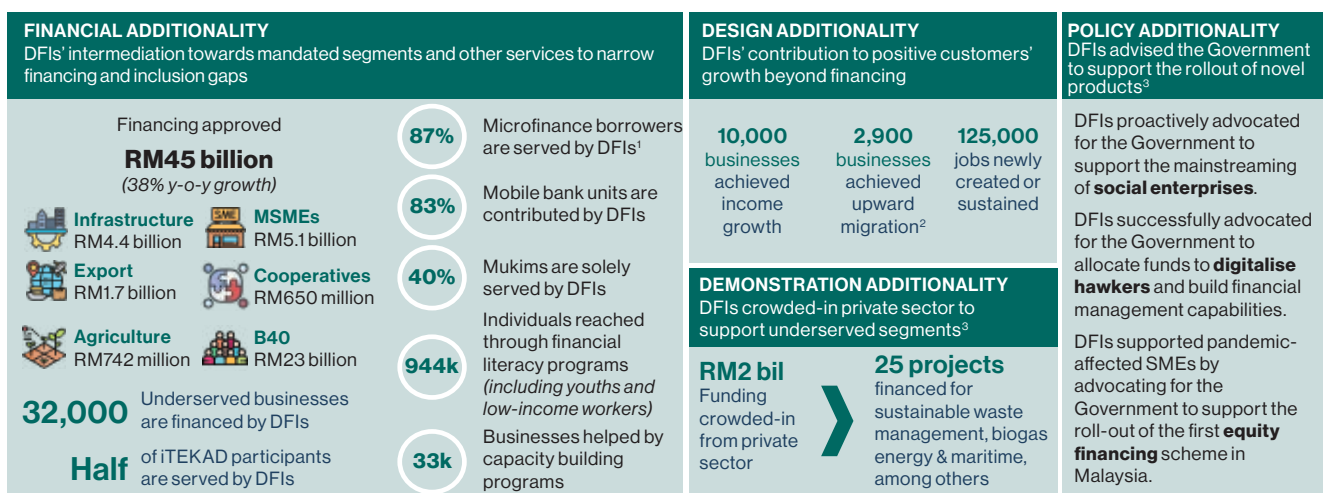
FINANCIAL ADDITIONALITY
DFIs' intermediation towards mandated segments and other services to narrow financing and inclusion gaps

Financing approved
RM45 billion
(38% y-o-y growth)

Infrastructure
RM4.4 billion

MSMEs
RM5.1 billion

Export
RM1.7 billion

Cooperatives
RM650 million

Agriculture
RM742 million

B40
RM23 billion

32,000 Underserved businesses are financed by DFIs

Half of iTEKAD participants are served by DFIs

87% Microfinance borrowers are served by DFIs$^1$

83% Mobile bank units are contributed by DFIs

40% Mukims are solely served by DFIs

944k Individuals reached through financial literacy programs (including youths and low-income workers)

33k Businesses helped by capacity building programs

DESIGN ADDITIONALITY
DFIs' contribution to positive customers' growth beyond financing

10,000 businesses achieved income growth

2,900 businesses achieved upward migration$^2$

125,000 jobs newly created or sustained

DEMONSTRATION ADDITIONALITY
DFIs crowded-in private sector to support underserved segments$^3$

RM2 bil
Funding crowded-in from private sector

25 projects
financed for sustainable waste management, biogas energy & maritime, among others

POLICY ADDITIONALITY
DFIs advised the Government to support the rollout of novel products$^3$

DFIs proactively advocated for the Government to support the mainstreaming of social enterprises.

DFIs successfully advocated for the Government to allocate funds to digitalise hawkers and build financial management capabilities.

DFIs supported pandemic-affected SMEs by advocating for the Government to support the roll-out of the first equity financing scheme in Malaysia.